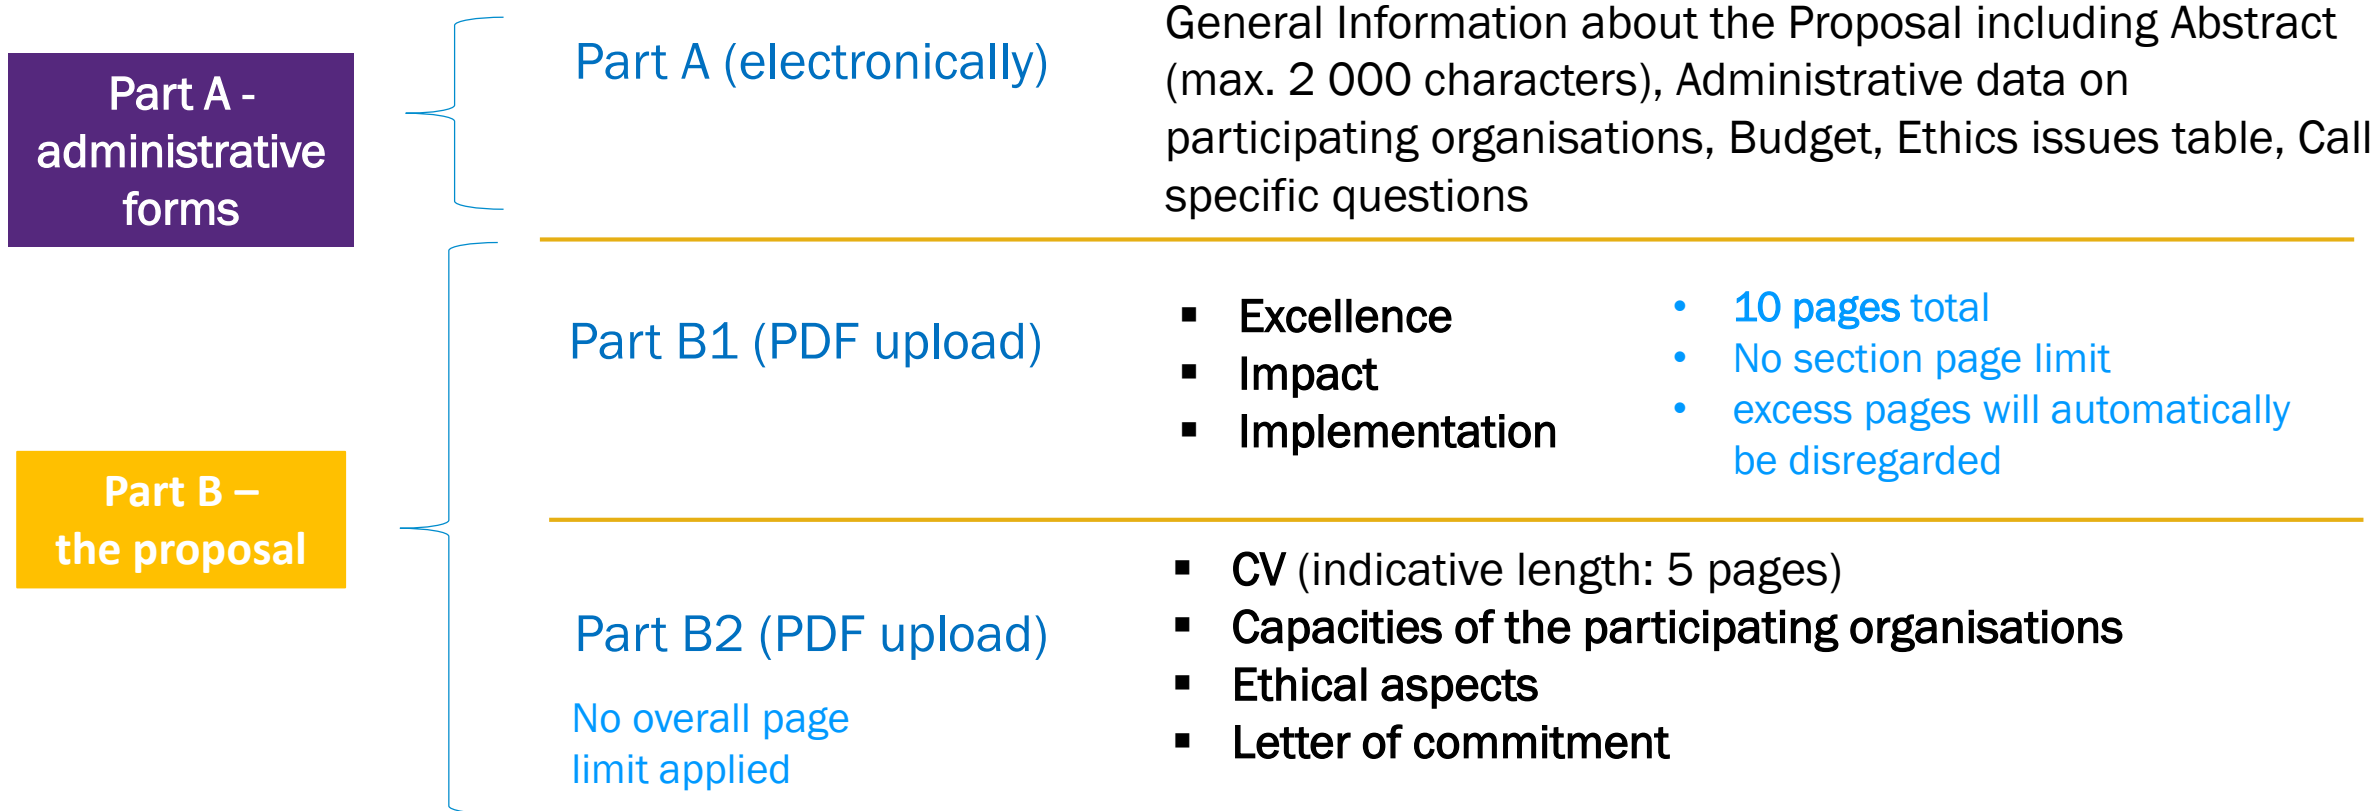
Part A - administrative forms

Part A (electronically)

General Information about the Proposal including Abstract (max. 2 000 characters), Administrative data on participating organisations, Budget, Ethics issues table, Call specific questions

Part B – the proposal

Part B1 (PDF upload)

- Excellence
- Impact
- Implementation

- 10 pages total
- No section page limit
- excess pages will automatically be disregarded

Part B2 (PDF upload)

No overall page limit applied

- CV (indicative length: 5 pages)
- Capacities of the participating organisations
- Ethical aspects
- Letter of commitment